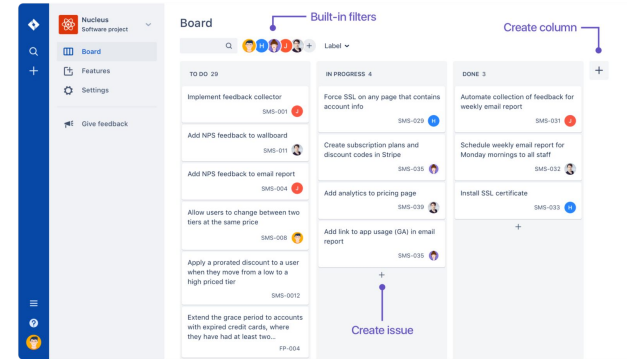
Nucleus
Software project

Board
Features
Settings
Give feedback

Board

Built-in filters

Create column

H J

Label

TO DO 29

Implement feedback collector
SMS-001 J

Add NPS feedback to wallboard
SMS-011

Add NPS feedback to email report
SMS-004 J

Allow users to change between two tiers at the same price
SMS-008

Apply a prorated discount to a user when they move from a low to a high priced tier
SMS-0012

Extend the grace period to accounts with expired credit cards, where they have had at least two...
FP-004

IN PROGRESS 4

Force SSL on any page that contains account info
SMS-029 H

Create subscription plans and discount codes in Stripe
SMS-035

Add analytics to pricing page
SMS-039

Add link to app usage (GA) in email report
SMS-035

+

Create issue

DONE 3

Automate collection of feedback for weekly email report
SMS-031 J

Schedule weekly email report for Monday mornings to all staff
SMS-032

Install SSL certificate
SMS-033 H

+

+